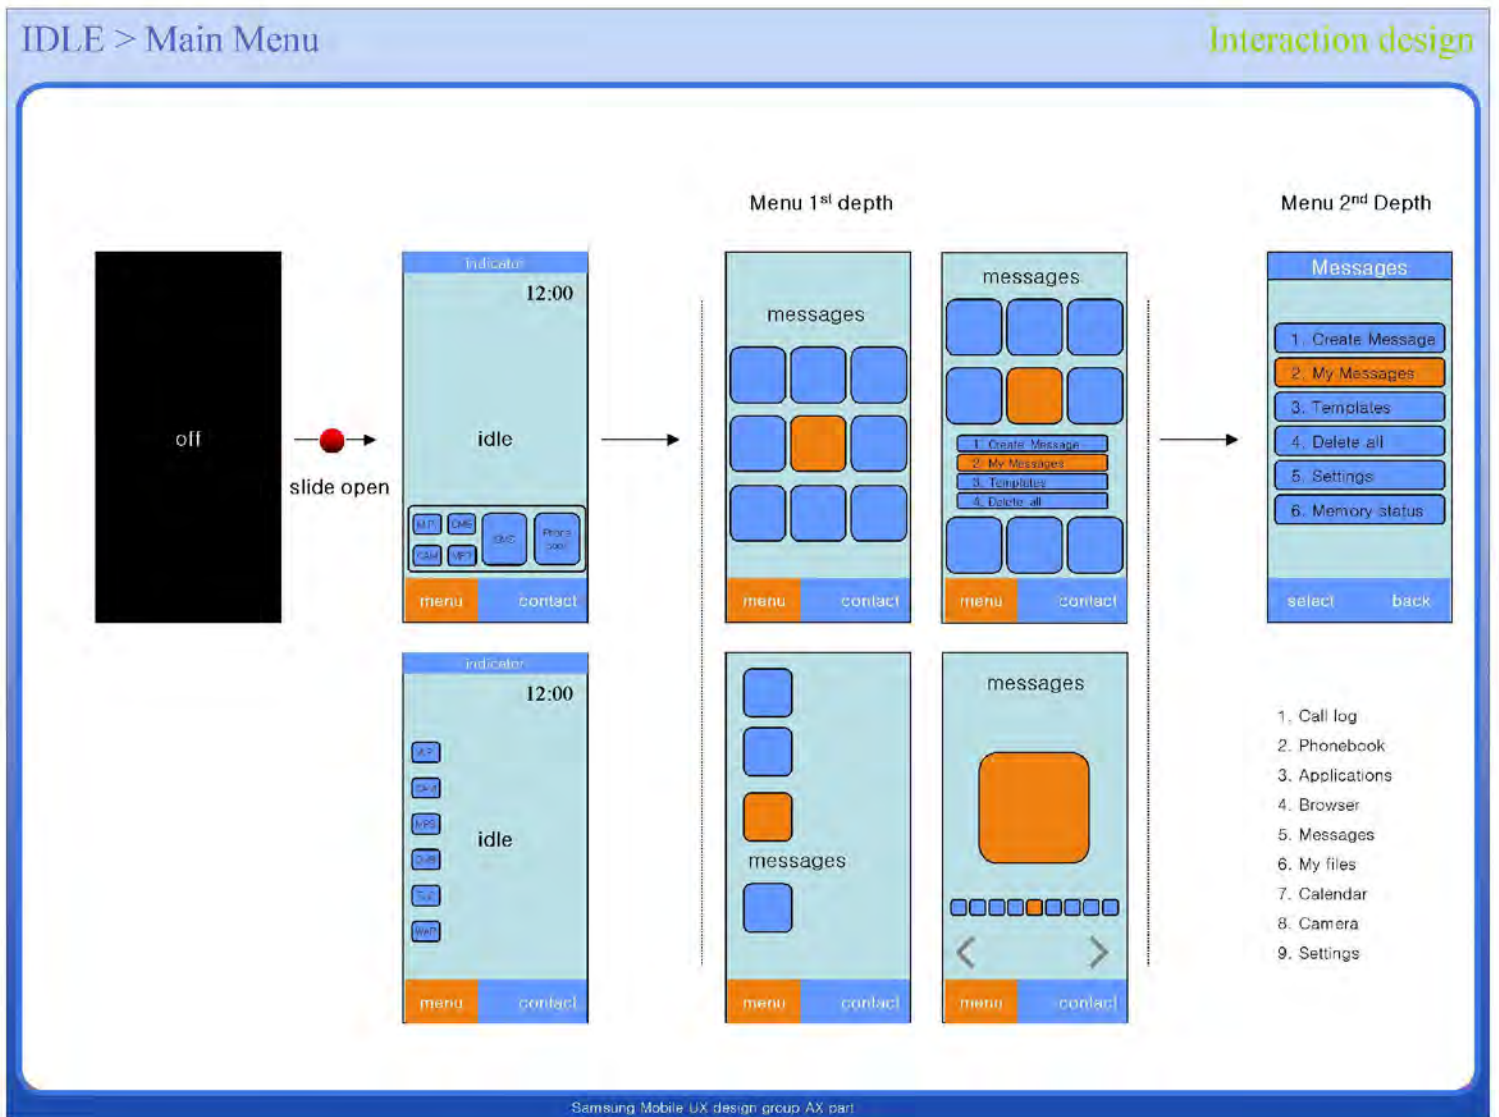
IDLE > Main Menu

Interaction design

Menu 1$^{st}$ depth

Menu 2$^{nd}$ Depth

off

slide open

indicator

12:00

idle

M.P | CMS | SMS | Phone book
CAM | MP3

menu contact

messages

menu contact

messages

1. Create Message
2. My Messages
3. Templates
4. Delete all

menu contact

Messages

1. Create Message
2. My Messages
3. Templates
4. Delete all
5. Settings
6. Memory status

select back

indicator

12:00

idle

menu contact

messages

menu contact

messages

menu contact

1. Call log
2. Phonebook
3. Applications
4. Browser
5. Messages
6. My files
7. Calendar
8. Camera
9. Settings

Samsung Mobile UX design group AX part